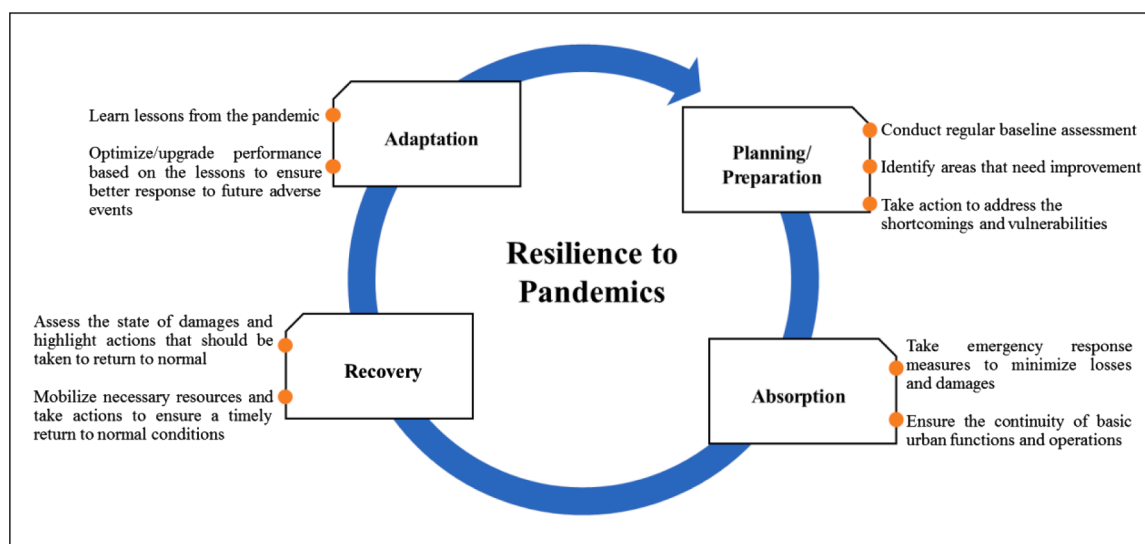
Resilience to Pandemics

Planning/ Preparation

Conduct regular baseline assessment

Identify areas that need improvement

Take action to address the shortcomings and vulnerabilities

Absorption

Take emergency response measures to minimize losses and damages

Ensure the continuity of basic urban functions and operations

Recovery

Assess the state of damages and highlight actions that should be taken to return to normal

Mobilize necessary resources and take actions to ensure a timely return to normal conditions

Adaptation

Learn lessons from the pandemic

Optimize/upgrade performance based on the lessons to ensure better response to future adverse events